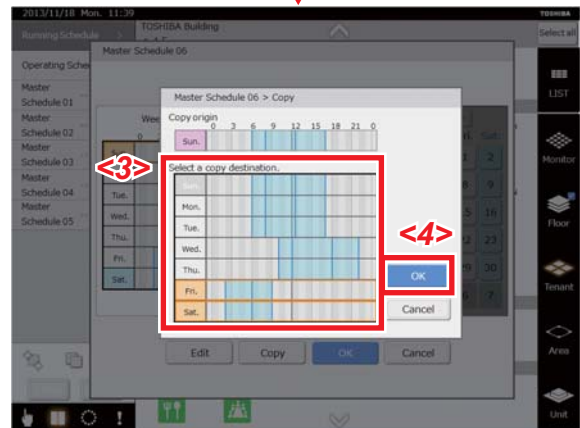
2013/11/18 Mon. 11:39
TOSHIBA Building
TOSHIBA
Running Schedule
Select all
Master Schedule 06
Operating Sche
Master Schedule 01
Master Schedule 02
Master Schedule 03
Master Schedule 04
Master Schedule 05
LIST
Master Schedule 06 > Copy
Copy origin
0 3 6 9 12 15 18 21 0
Sun.
<3>
Select a copy destination.
Sun.
Mon.
Tue.
Wed.
Thu.
Fri.
Sat.
<4>
OK
Cancel
Tue.
Wed.
Thu.
Fri.
Sat.
Wee
0
Sat
1
2
8
9
15
16
22
23
29
30
6
7
Monitor
Floor
Tenant
Area
Unit
Edit
Copy
OK
Cancel